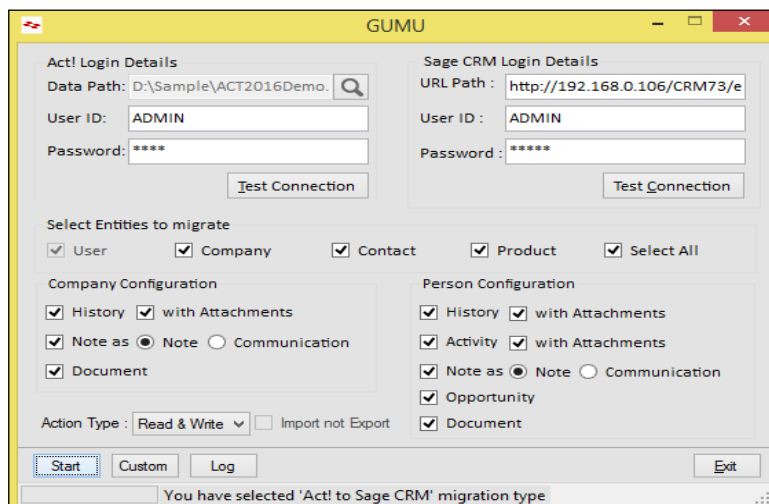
GUMU

Act! Login Details
Data Path: D:\Sample\ACT2016Demo.
User ID: ADMIN
Password: ****
Test Connection

Sage CRM Login Details
URL Path : http://192.168.0.106/CRM73/e
User ID : ADMIN
Password : *****
Test Connection

Select Entities to migrate
User
Company
Contact
Product
Select All

Company Configuration
History
with Attachments
Note as
Note
Communication
Document

Person Configuration
History
with Attachments
Activity
with Attachments
Note as
Note
Communication
Opportunity
Document

Action Type : Read & Write
Import not Export

Start
Custom
Log
Exit

You have selected 'Act! to Sage CRM' migration type